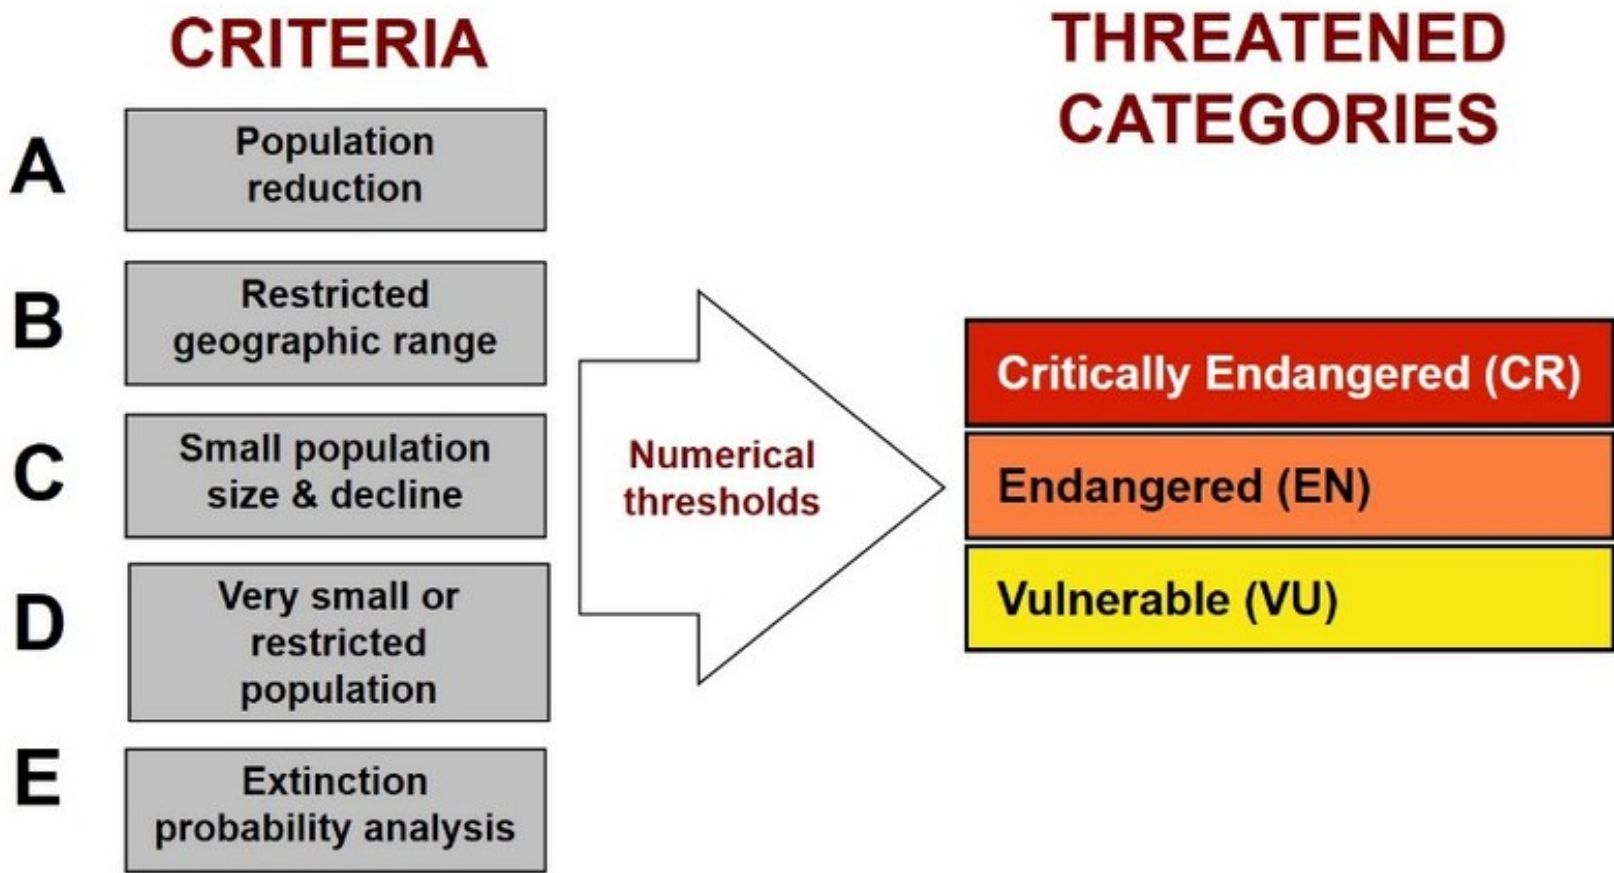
CRITERIA

A Population reduction

B Restricted geographic range

C Small population size & decline

D Very small or restricted population

E Extinction probability analysis

Numerical thresholds

THREATENED CATEGORIES

Critically Endangered (CR)

Endangered (EN)

Vulnerable (VU)